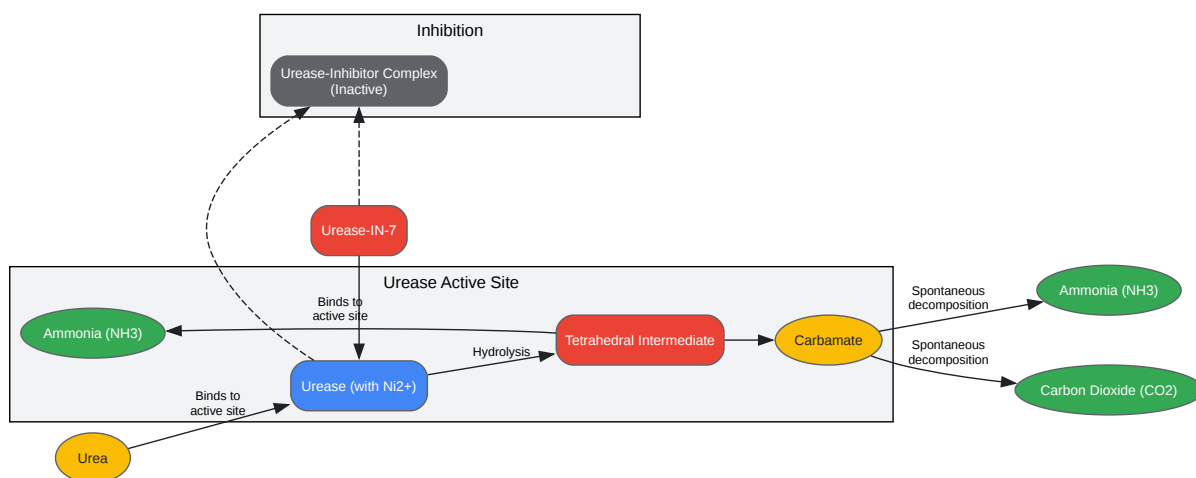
Inhibition

Urease-Inhibitor Complex (Inactive)

Urease-IN-7

Urease Active Site

Binds to active site

Ammonia (NH3)

Tetrahedral Intermediate

Carbamate

Spontaneous decomposition

Ammonia (NH3)

Spontaneous decomposition

Carbon Dioxide (CO2)

Hydrolysis

Urease (with Ni2+)

Binds to active site

Urea